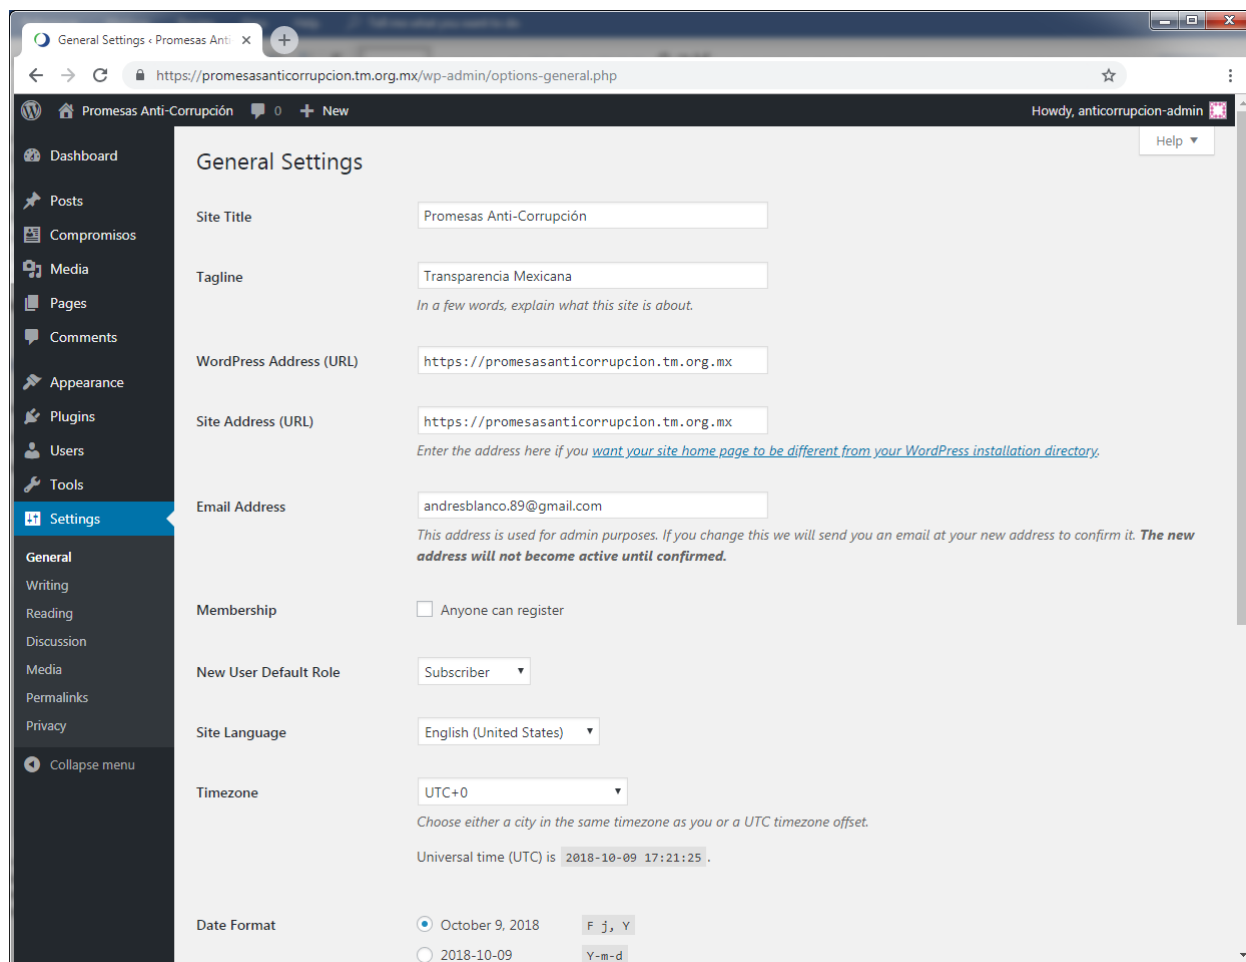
General Settings ‹ Promesas Anti ×

https://promesasanticorrupcion.tm.org.mx/wp-admin/options-general.php

Promesas Anti-Corrupción 0 New

Howdy, anticorrupcion-admin

Dashboard
Posts
Compromisos
Media
Pages
Comments
Appearance
Plugins
Users
Tools
Settings
General
Writing
Reading
Discussion
Media
Permalinks
Privacy
Collapse menu

Help ▼

General Settings

Site Title: Promesas Anti-Corrupción

Tagline: Transparencia Mexicana
In a few words, explain what this site is about.

WordPress Address (URL): https://promesasanticorrupcion.tm.org.mx

Site Address (URL): https://promesasanticorrupcion.tm.org.mx
Enter the address here if you want your site home page to be different from your WordPress installation directory.

Email Address: andresblanco.89@gmail.com
This address is used for admin purposes. If you change this we will send you an email at your new address to confirm it. The new address will not become active until confirmed.

Membership: Anyone can register

New User Default Role: Subscriber

Site Language: English (United States)

Timezone: UTC+0
Choose either a city in the same timezone as you or a UTC timezone offset.
Universal time (UTC) is 2018-10-09 17:21:25 .

Date Format
October 9, 2018 F j, Y
2018-10-09 Y-m-d